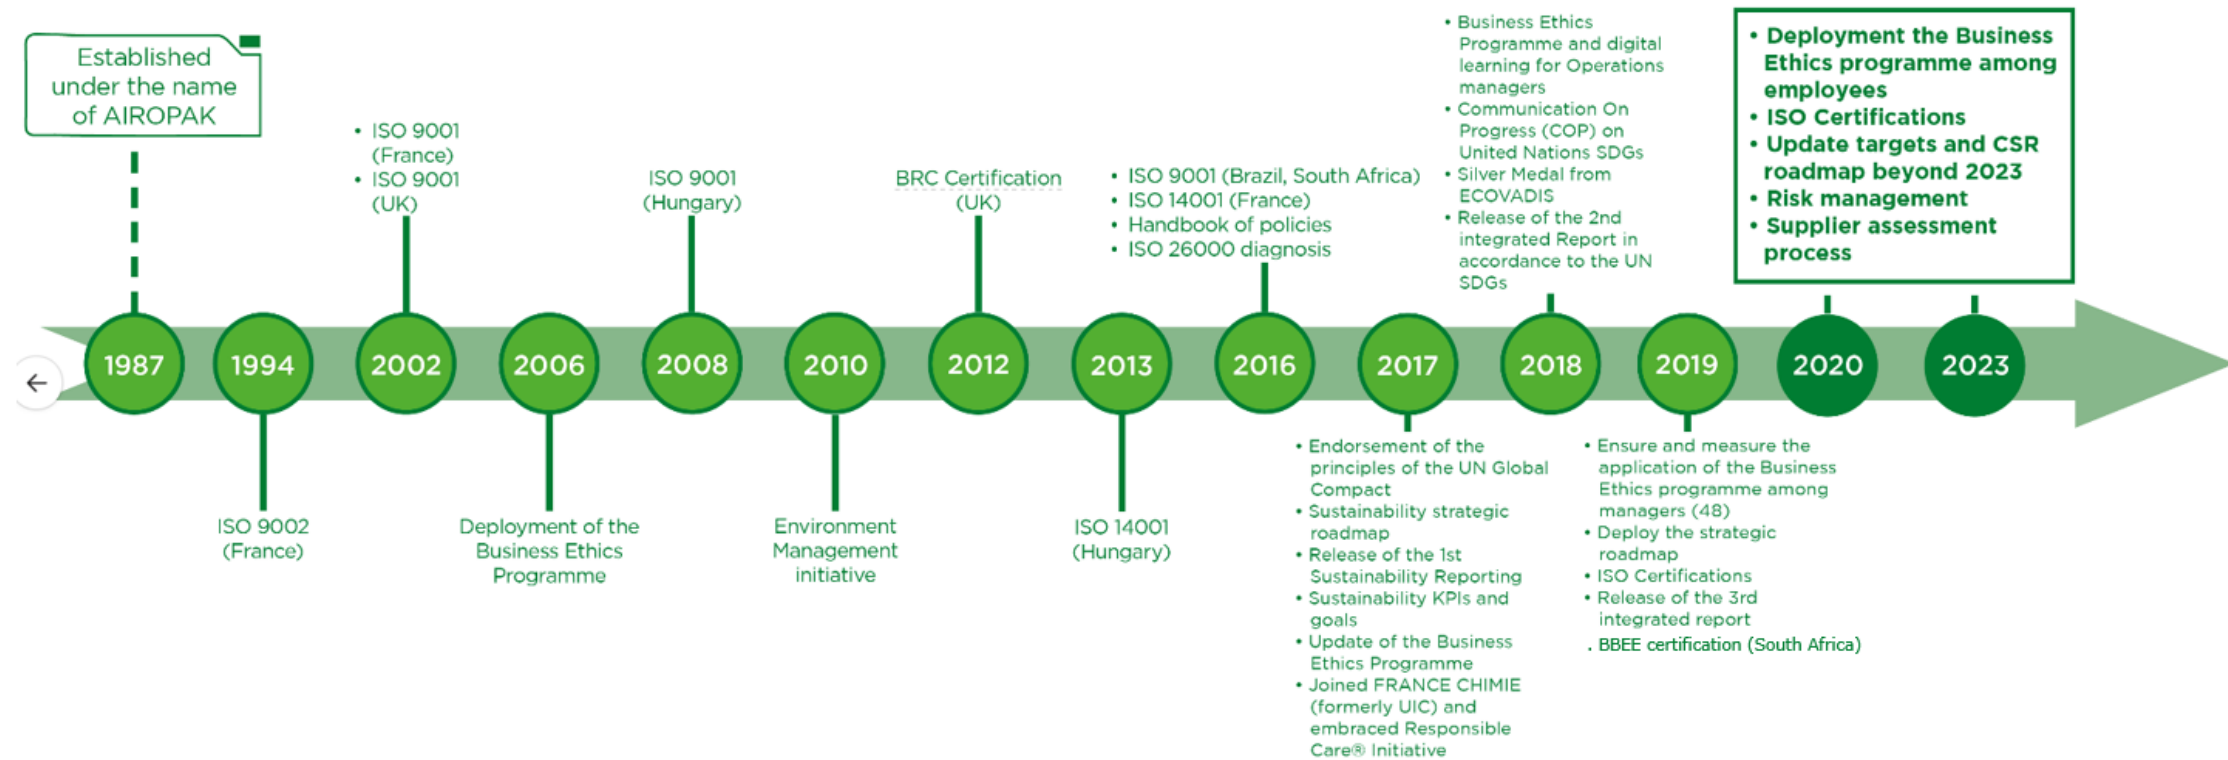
Established under the name of AIROPAK

1987

1994

ISO 9002 (France)

• ISO 9001 (France)
• ISO 9001 (UK)

2002

2006

Deployment of the Business Ethics Programme

ISO 9001 (Hungary)

2008

2010

Environment Management initiative

BRC Certification (UK)

2012

2013

ISO 14001 (Hungary)

• ISO 9001 (Brazil, South Africa)
• ISO 14001 (France)
• Handbook of policies
• ISO 26000 diagnosis

2016

2017

• Endorsement of the principles of the UN Global Compact
• Sustainability strategic roadmap
• Release of the 1st Sustainability Reporting
• Sustainability KPIs and goals
• Update of the Business Ethics Programme
• Joined FRANCE CHIMIE (formerly UIC) and embraced Responsible Care® Initiative

• Business Ethics Programme and digital learning for Operations managers
• Communication On Progress (COP) on United Nations SDGs
• Silver Medal from ECOVADIS
• Release of the 2nd integrated Report in accordance to the UN SDGs

2018

2019

• Ensure and measure the application of the Business Ethics programme among managers (48)
• Deploy the strategic roadmap
• ISO Certifications
• Release of the 3rd integrated report
. BBEE certification (South Africa)

2020

• Deployment the Business Ethics programme among employees
• ISO Certifications
• Update targets and CSR roadmap beyond 2023
• Risk management
• Supplier assessment process

2023